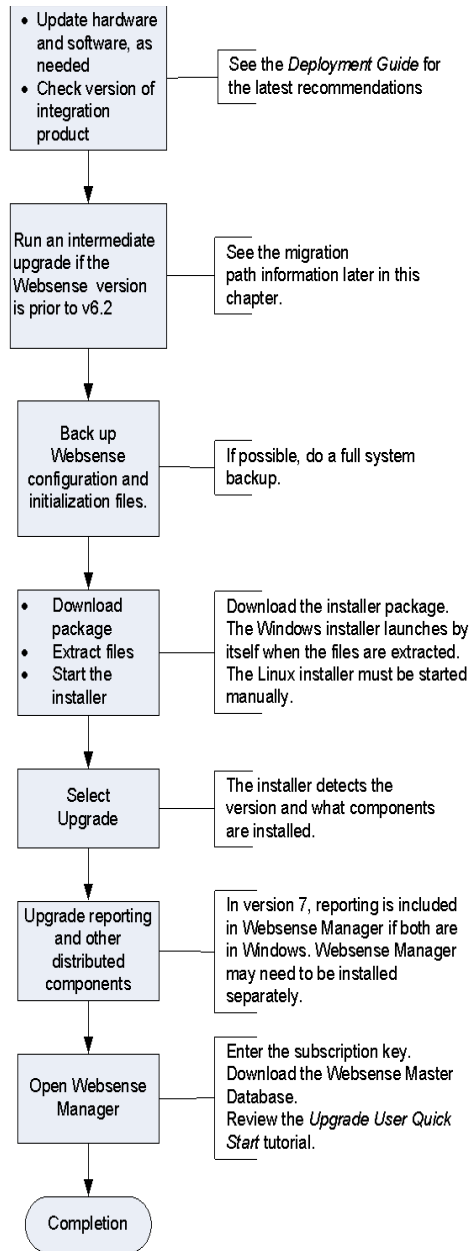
• Update hardware and software, as needed
• Check version of integration product

See the *Deployment Guide* for the latest recommendations

Run an intermediate upgrade if the Websense version is prior to v6.2

See the migration path information later in this chapter.

Back up Websense configuration and initialization files.

If possible, do a full system backup.

• Download package
• Extract files
• Start the installer

Download the installer package. The Windows installer launches by itself when the files are extracted. The Linux installer must be started manually.

Select Upgrade

The installer detects the version and what components are installed.

Upgrade reporting and other distributed components

In version 7, reporting is included in Websense Manager if both are in Windows. Websense Manager may need to be installed separately.

Open Websense Manager

Enter the subscription key.
Download the Websense Master Database.
Review the *Upgrade User Quick Start* tutorial.

Completion